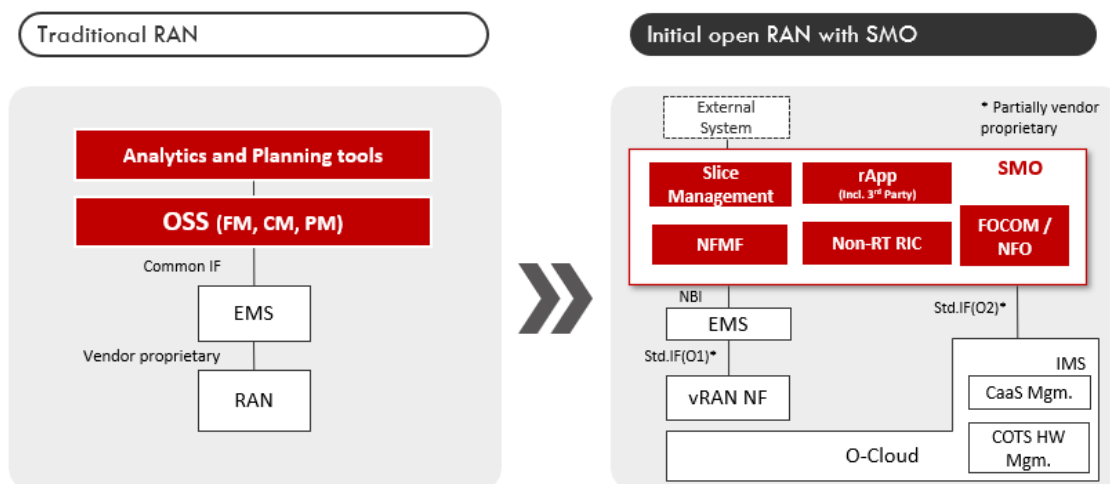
Traditional RAN

Analytics and Planning tools

OSS (FM, CM, PM)

Common IF

EMS

Vendor proprietary

RAN

Initial open RAN with SMO

External System

* Partially vendor proprietary

Slice Management

rApp (Incl. 3rd Party)

SMO

NFMF

Non-RT RIC

FOCOM / NFO

NBI

EMS

Std.IF(O2)*

Std.IF(O1)*

vRAN NF

IMS

CaaS Mgm.

O-Cloud

COTS HW Mgm.